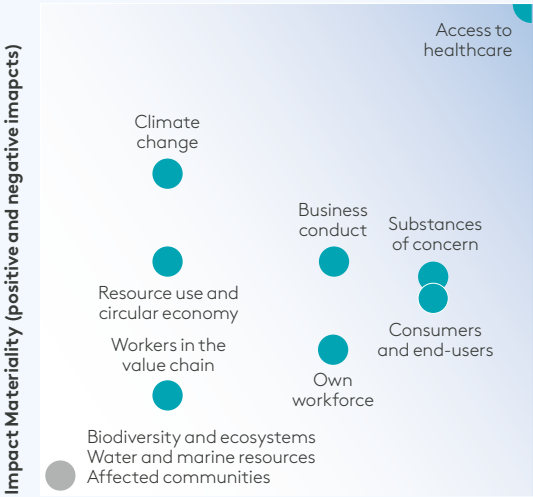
Impact Materiality (positive and negative imapcts)

Access to healthcare

Climate change

Business conduct

Substances of concern

Resource use and circular economy

Consumers and end-users

Workers in the value chain

Own workforce

Biodiversity and ecosystems
Water and marine resources
Affected communities